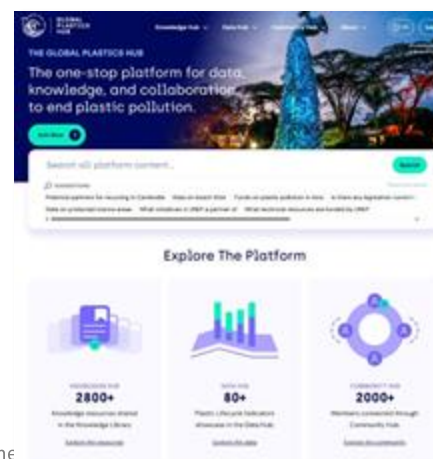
GLOBAL PLASTICS HUB

Knowledge Hub

Data Hub

Community Hub

About

THE GLOBAL PLASTICS HUB

The one-stop platform for data, knowledge, and collaboration to end plastic pollution.

Join Now

Search all platform content...

Search

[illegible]

Explore The Platform

KNOWLEDGE HUB

2800+

Knowledge resources shared in the Knowledge Library

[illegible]

DATA HUB

80+

Plastic Lifecycle Indicators showcased in the Data Hub

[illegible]

COMMUNITY HUB

2000+

Members connected through Community Hub

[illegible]

ne